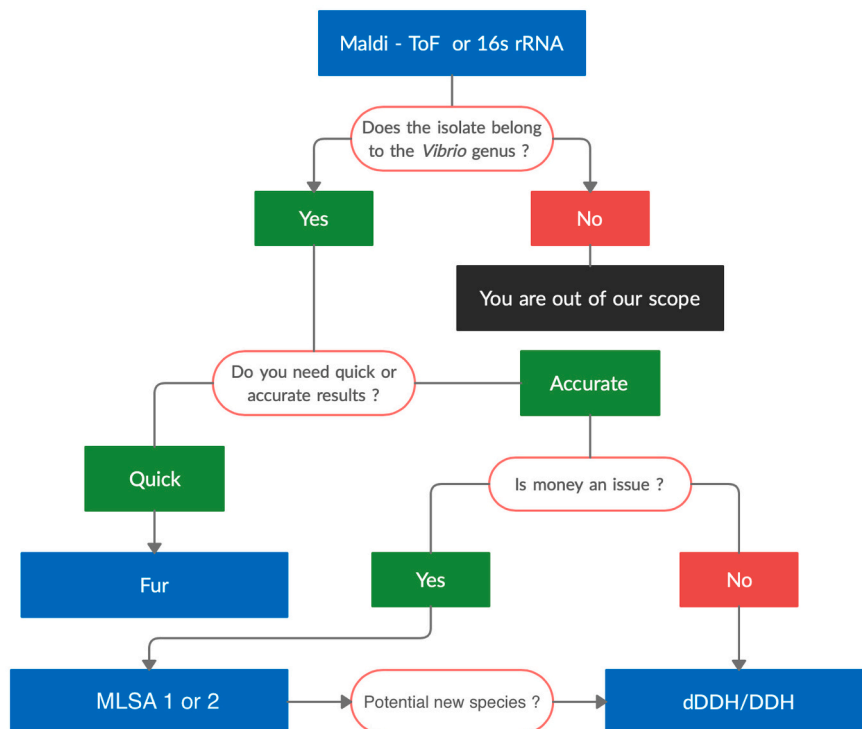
Maldi - ToF or 16s rRNA

Does the isolate belong to the *Vibrio* genus ?

Yes

No

You are out of our scope

Do you need quick or accurate results ?

Accurate

Quick

Is money an issue ?

Fur

Yes

No

MLSA 1 or 2

Potential new species ?

dDDH/DDH